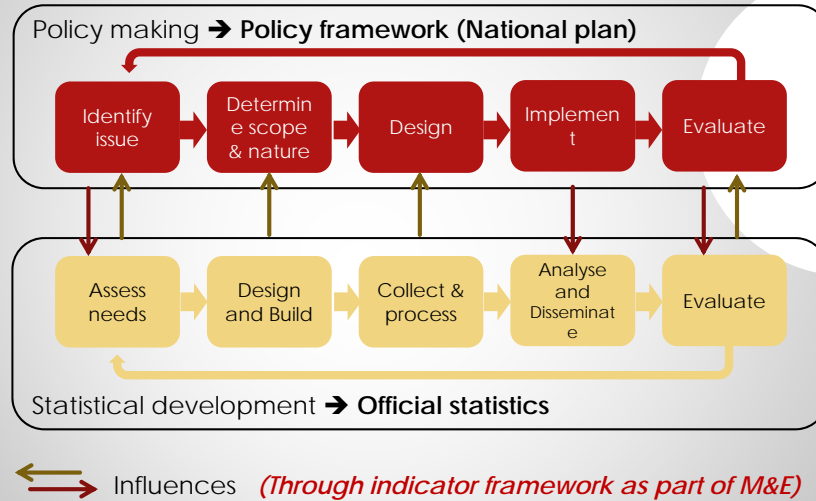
Policy making ➔ **Policy framework (National plan)**

Identify issue

Determine scope & nature

Design

Implement

Evaluate

Assess needs

Design and Build

Collect & process

Analyse and Disseminate

Evaluate

Statistical development ➔ **Official statistics**

Influences *(Through indicator framework as part of M&E)*